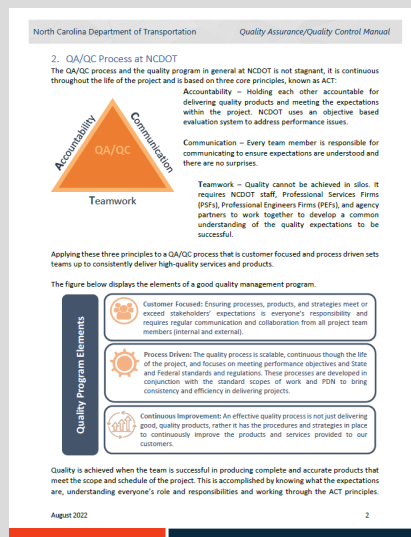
North Carolina Department of Transportation Quality Assurance/Quality Control Manual

2. QA/QC Process at NCDOT

The QA/QC process and the quality program in general at NCDOT is not stagnant, it is continuous throughout the life of the project and is based on three core principles, known as ACT:

Accountability Communication QA/QC Teamwork

Accountability – Holding each other accountable for delivering quality products and meeting the expectations within the project. NCDOT uses an objective based evaluation system to address performance issues.

Communication – Every team member is responsible for communicating to ensure expectations are understood and there are no surprises.

Teamwork – Quality cannot be achieved in silos. It requires NCDOT staff, Professional Services Firms (PSFs), Professional Engineers Firms (PEFs), and agency partners to work together to develop a common understanding of the quality expectations to be successful.

Applying these three principles to a QA/QC process that is customer focused and process driven sets teams up to consistently deliver high-quality services and products.

The figure below displays the elements of a good quality management program.

Quality Program Elements

Customer Focused: Ensuring processes, products, and strategies meet or exceed stakeholders' expectations is everyone's responsibility and requires regular communication and collaboration from all project team members (internal and external).

Process Driven: The quality process is scalable, continuous though the life of the project, and focuses on meeting performance objectives and State and Federal standards and regulations. These processes are developed in conjunction with the standard scopes of work and PDN to bring consistency and efficiency in delivering projects.

Continuous Improvement: An effective quality process is not just delivering good, quality products, rather it has the procedures and strategies in place to continuously improve the products and services provided to our customers.

Quality is achieved when the team is successful in producing complete and accurate products that meet the scope and schedule of the project. This is accomplished by knowing what the expectations are, understanding everyone's role and responsibilities and working through the ACT principles.

August 2022 2